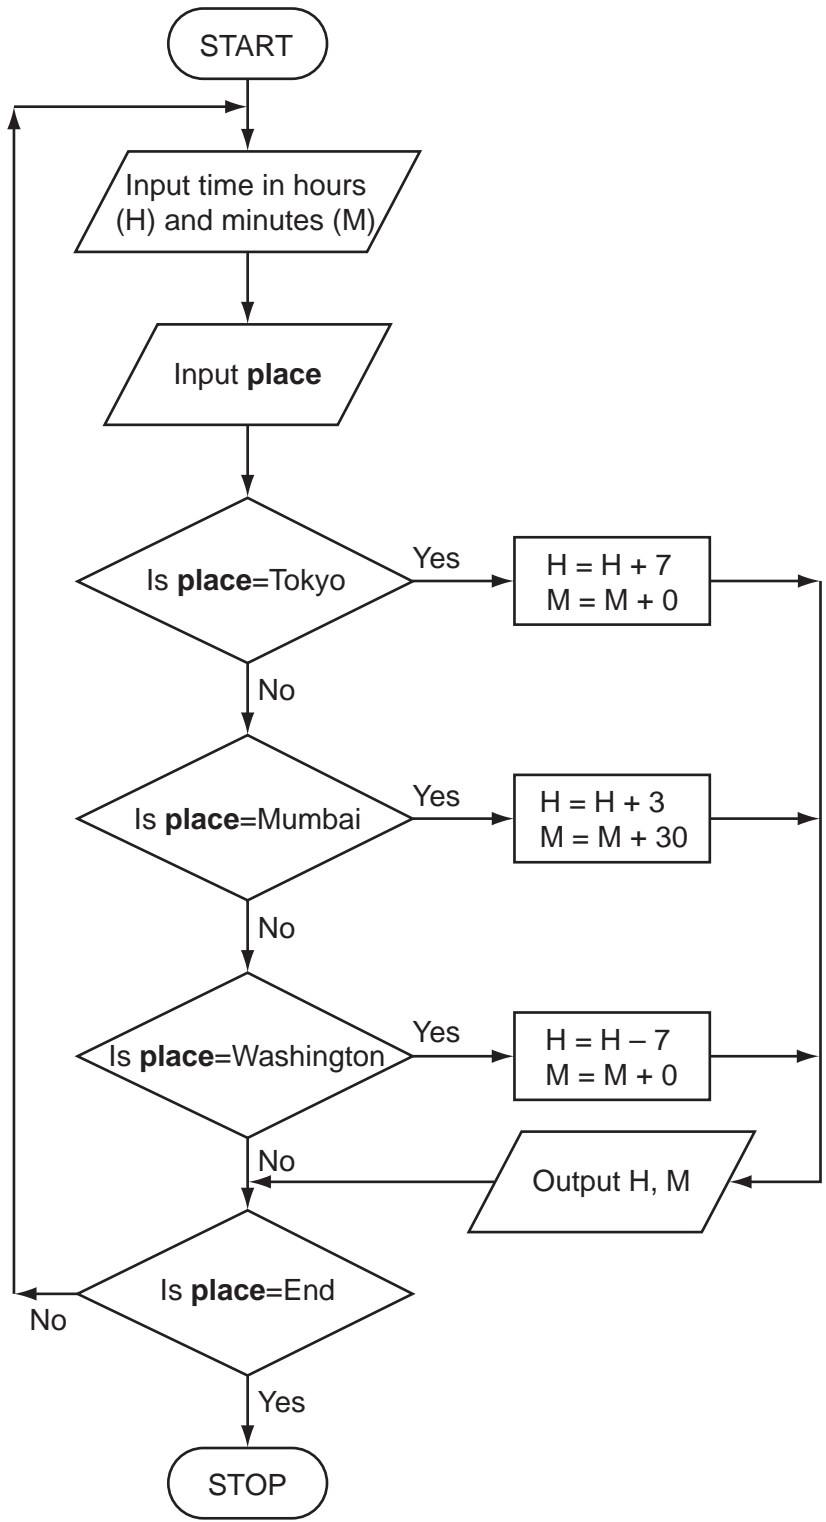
START

Input time in hours (H) and minutes (M)

Input **place**

Is **place**=Tokyo

Yes

H = H + 7
M = M + 0

No

Is **place**=Mumbai

Yes

H = H + 3
M = M + 30

No

Is **place**=Washington

Yes

H = H – 7
M = M + 0

No

Output H, M

Is **place**=End

No

Yes

STOP